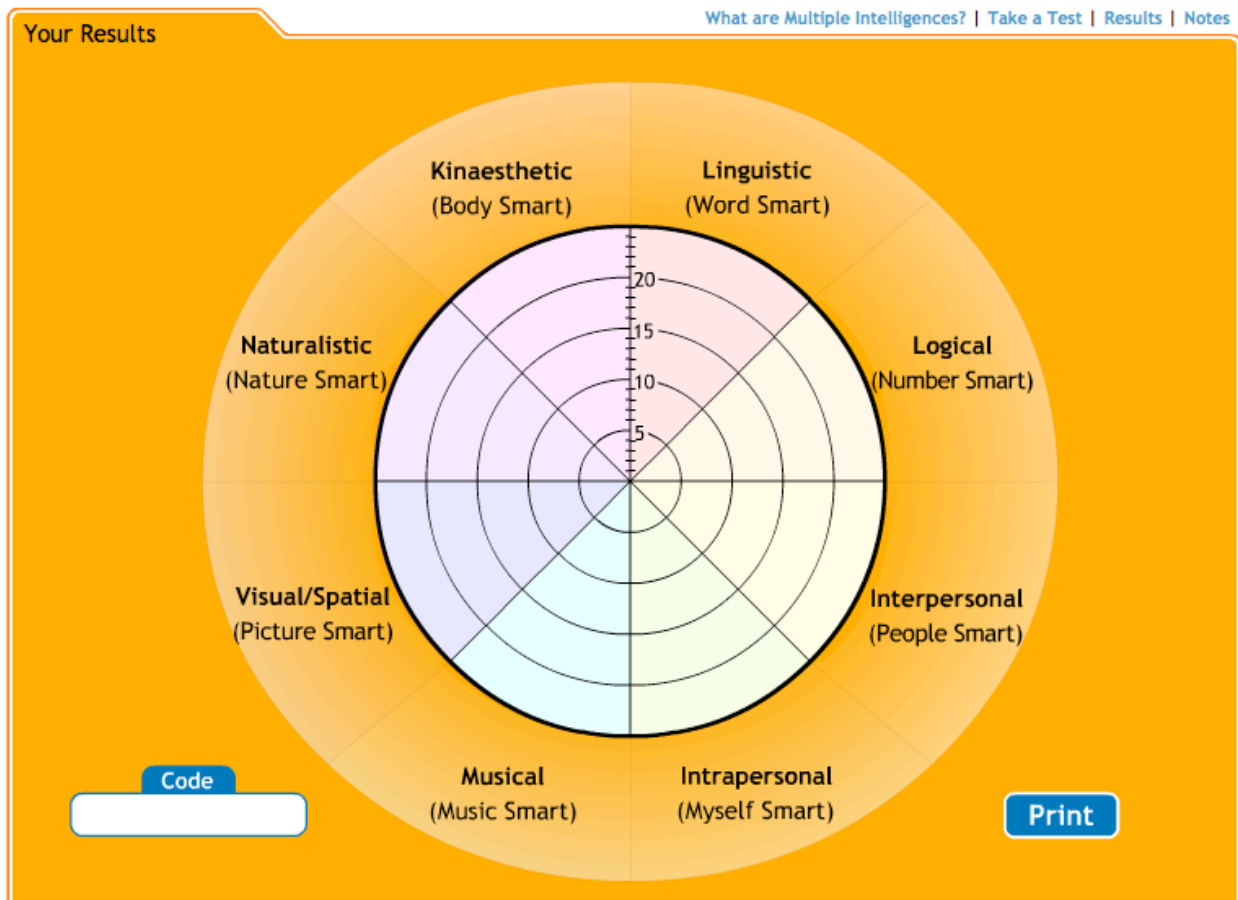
Your Results

What are Multiple Intelligences? | Take a Test | Results | Notes

Kinaesthetic
(Body Smart)

Linguistic
(Word Smart)

20
15
10
5

Naturalistic
(Nature Smart)

Logical
(Number Smart)

Visual/Spatial
(Picture Smart)

Interpersonal
(People Smart)

Musical
(Music Smart)

Intrapersonal
(Myself Smart)

Code

Print